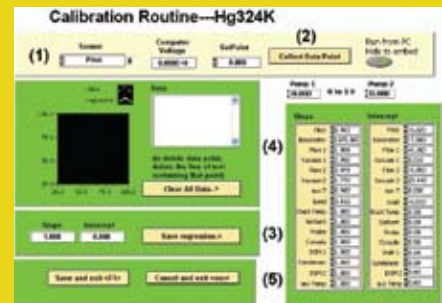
Calibration Routine---Hg324K

(1)

Sensor

Computer Voltage

SetPoint

0.000

(2)

Collect Data/Point

Run from PC

Hide to embed

Data

Point 1

0.000

0 to 3.0

Point 2

0.000

(4)

Slope

Intercept

Clear All Data->

Slope

Intercept

1.000

0.000

Save regression->

(3)

Save and exit<F1>

Cancel and exit <esc>

(5)